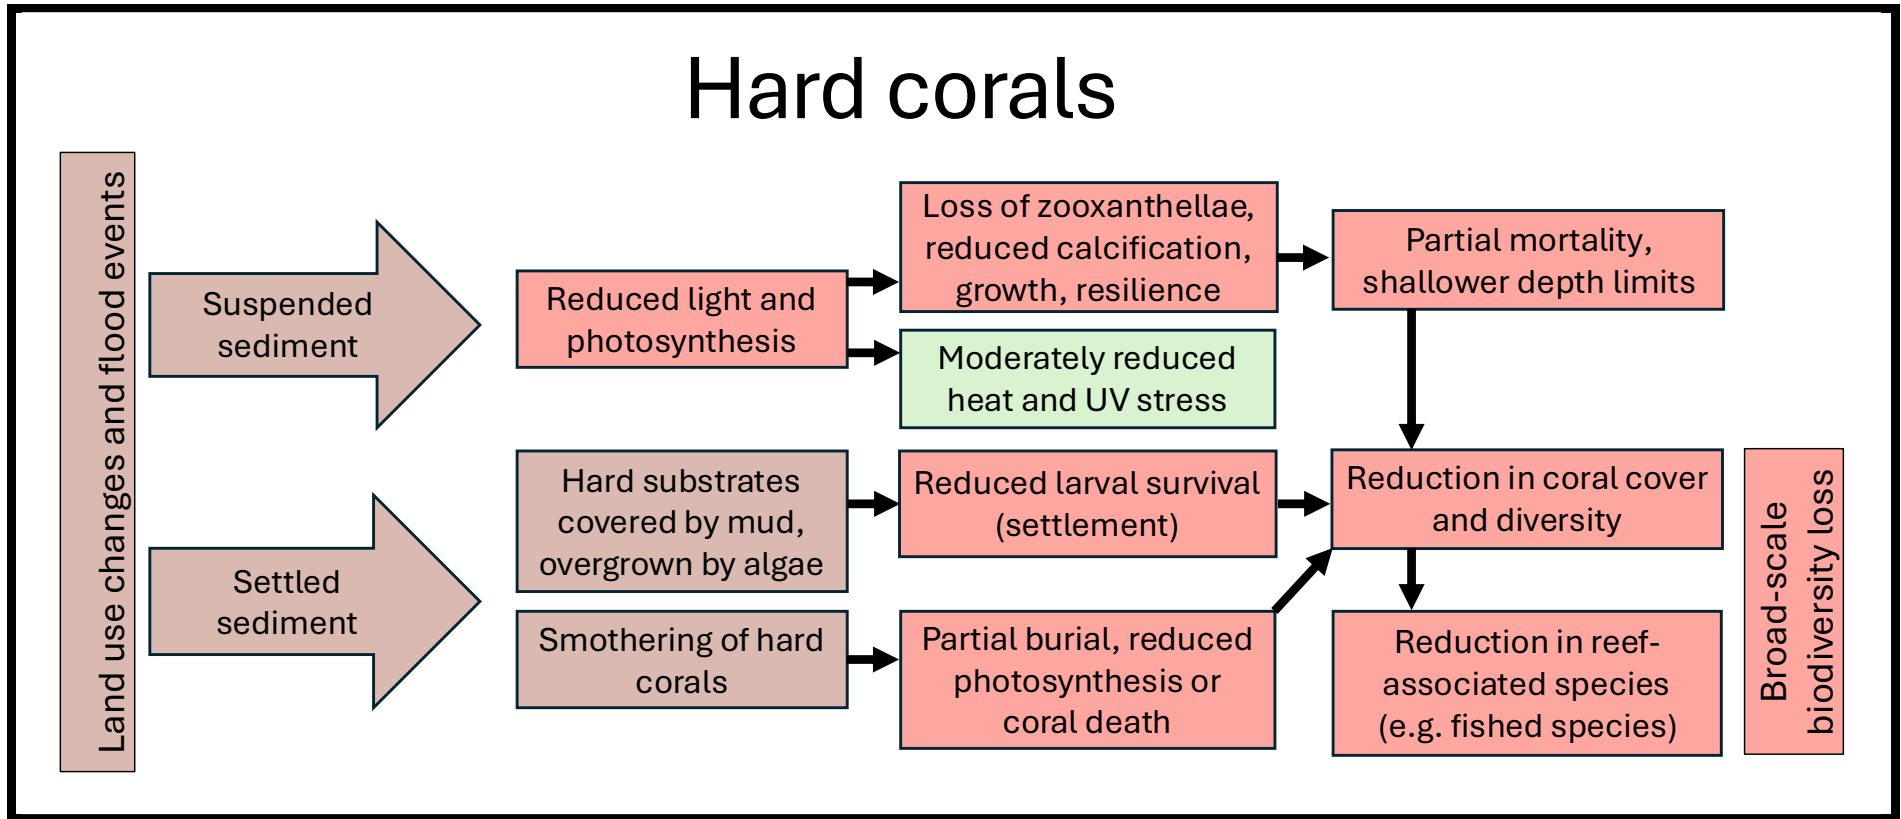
Hard corals

Land use changes and flood events

Suspended sediment

Settled sediment

Reduced light and photosynthesis

Loss of zooxanthellae, reduced calcification, growth, resilience

Moderately reduced heat and UV stress

Partial mortality, shallower depth limits

Hard substrates covered by mud, overgrown by algae

Reduced larval survival (settlement)

Smothering of hard corals

Partial burial, reduced photosynthesis or coral death

Reduction in coral cover and diversity

Reduction in reef-associated species (e.g. fished species)

Broad-scale biodiversity loss